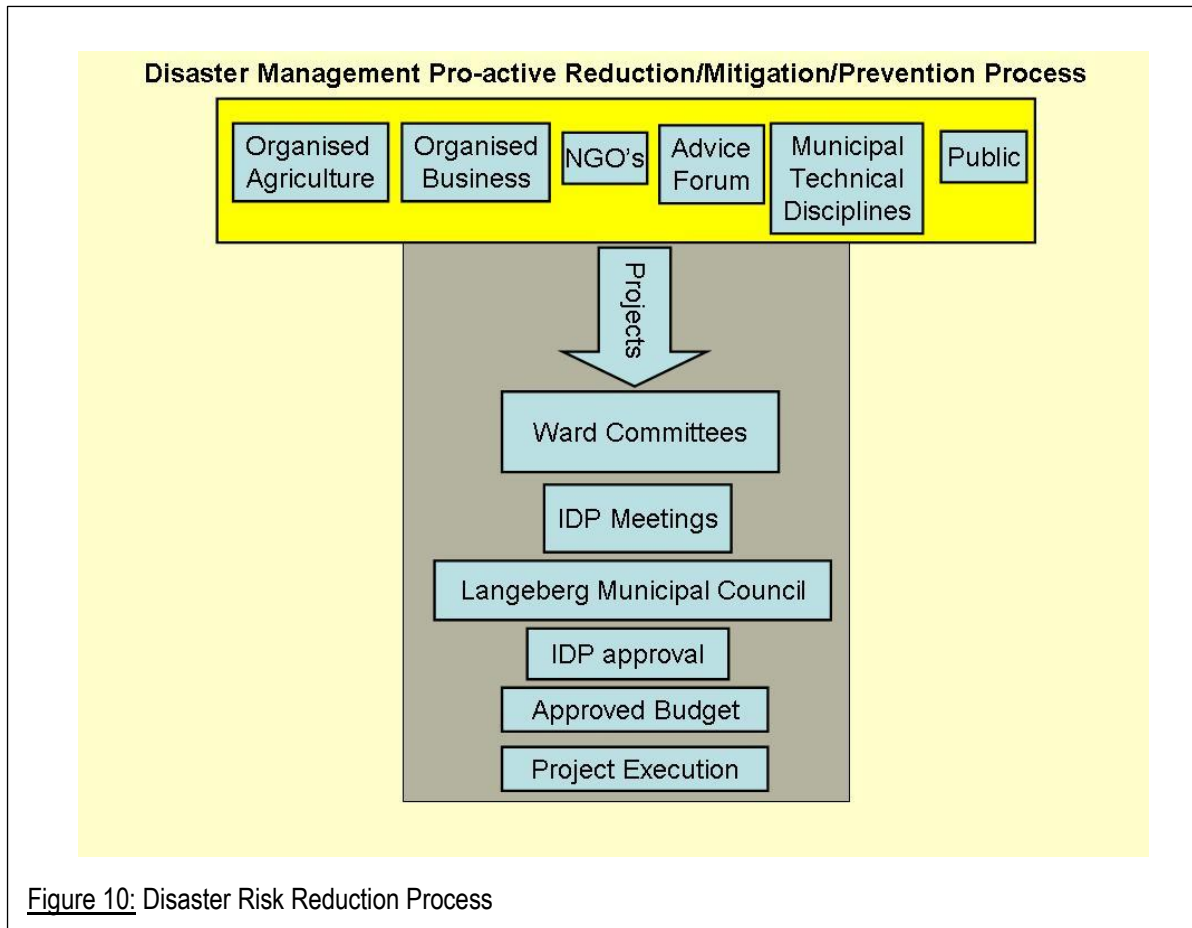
Disaster Management Pro-active Reduction/Mitigation/Prevention Process

Organised Agriculture

Organised Business

NGO's

Advice Forum

Municipal Technical Disciplines

Public

Projects

Ward Committees

IDP Meetings

Langeberg Municipal Council

IDP approval

Approved Budget

Project Execution

Figure 10: Disaster Risk Reduction Process